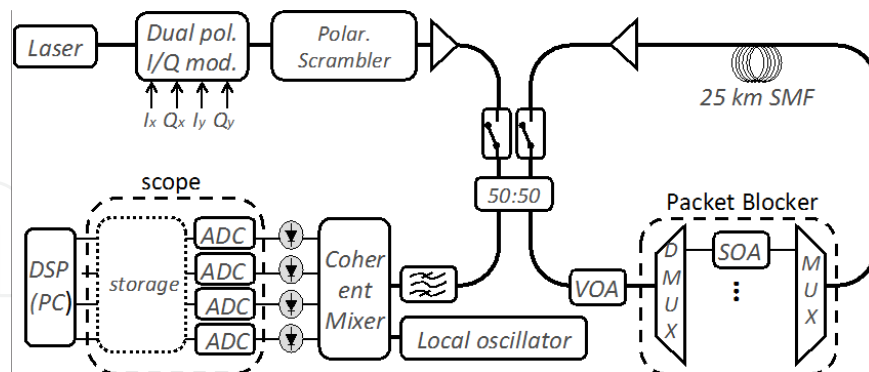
Laser

Dual pol. I/Q mod.

$I_x$ $Q_x$ $I_y$ $Q_y$

Polar. Scrambler

25 km SMF

scope

DSP (PC)

storage

ADC

ADC

ADC

ADC

Coher ent Mixer

50:50

Packet Blocker

D M U X

SOA

M U X

VOA

Local oscillator